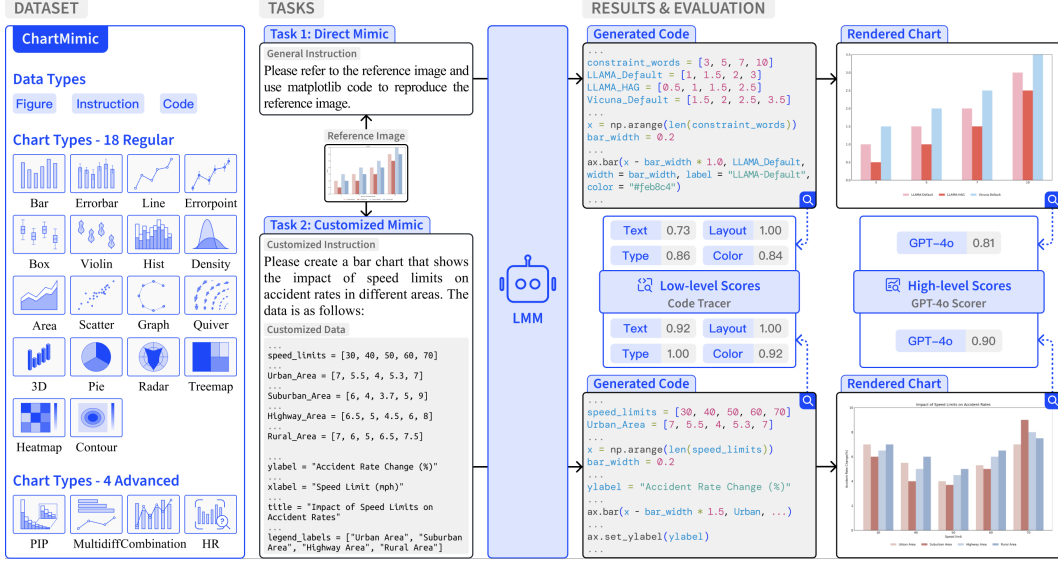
DATASET

ChartMimic

Data Types

Figure Instruction Code

Chart Types - 18 Regular

Bar Errorbar Line Errorpoint

Box Violin Hist Density

Area Scatter Graph Quiver

3D Pie Radar Treemap

Heatmap Contour

Chart Types - 4 Advanced

PIP Multidiff Combination HR

TASKS

Task 1: Direct Mimic

General Instruction

Please refer to the reference image and use matplotlib code to reproduce the reference image.

Reference Image

Task 2: Customized Mimic

Customized Instruction

Please create a bar chart that shows the impact of speed limits on accident rates in different areas. The data is as follows:

Customized Data

...
speed_limits = [30, 40, 50, 60, 70]
...
Urban_Area = [7, 5.5, 4, 5.3, 7]
...
Suburban_Area = [6, 4, 3.7, 5, 9]
...
Highway_Area = [6.5, 5, 4.5, 6, 8]
...
Rural_Area = [7, 6, 5, 6.5, 7.5]
...
ylabel = "Accident Rate Change (%)"
...
xlabel = "Speed Limit (mph)"
...
title = "Impact of Speed Limits on Accident Rates"
...
legend_labels = ["Urban Area", "Suburban Area", "Highway Area", "Rural Area"]

LMM

RESULTS & EVALUATION

Generated Code

...
constraint_words = [3, 5, 7, 10]
LLAMA_Default = [1, 1.5, 2, 3]
LLAMA_HAG = [0.5, 1, 1.5, 2.5]
Vicuna_Default = [1.5, 2, 2.5, 3.5]
...
x = np.arange(len(constraint_words))
bar_width = 0.2
...
ax.bar(x - bar_width * 1.0, LLAMA_Default, width = bar_width, label = "LLAMA-Default", color = "#feb8c4")
...

Rendered Chart

| Text | 0.73 | Layout | 1.00 |
|---|---|---|---|
| Type | 0.86 | Color | 0.84 |

Low-level Scores
Code Tracer

| Text | 0.92 | Layout | 1.00 |
|---|---|---|---|
| Type | 1.00 | Color | 0.92 |

GPT-4o 0.81

High-level Scores
GPT-4o Scorer

GPT-4o 0.90

Generated Code

...
speed_limits = [30, 40, 50, 60, 70]
Urban_Area = [7, 5.5, 4, 5.3, 7]
...
x = np.arange(len(speed_limits))
bar_width = 0.2
...
ylabel = "Accident Rate Change (%)"
...
ax.bar(x - bar_width * 1.5, Urban, ...)
...
ax.set_ylabel(ylabel)
...

Rendered Chart

Impact of Speed Limits on Accident Rates